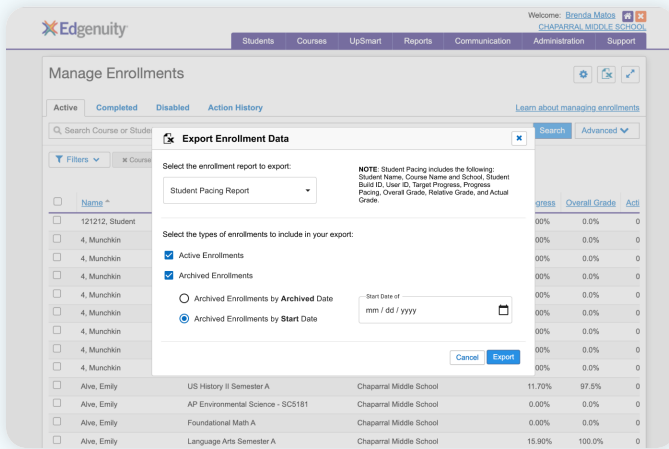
Edgenuity

Welcome: Brenda Matos
CHAPARRAL MIDDLE SCHOOL

Students | Courses | UpSmart | Reports | Communication | Administration | Support

Manage Enrollments

Active | Completed | Disabled | Action History

Learn about managing enrollments

Search Course or Studen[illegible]

Search | Advanced

Filters | Course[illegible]

Export Enrollment Data

Select the enrollment report to export:

Student Pacing Report

NOTE: Student Pacing includes the following: Student Name, Course Name and School, Student Build ID, User ID, Target Progress, Progress Pacing, Overall Grade, Relative Grade, and Actual Grade.

Select the types of enrollments to include in your export:

Active Enrollments

Archived Enrollments

Archived Enrollments by Archived Date

Archived Enrollments by Start Date

Start Date of

mm / dd / yyyy

Cancel | Export

| Name | | | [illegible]gress | Overall Grade | Acti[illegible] |
|---|---|---|---|---|---|
| 121212, Student | | | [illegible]00% | 0.0% | 0 |
| 4, Munchkin | | | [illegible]00% | 0.0% | 0 |
| 4, Munchkin | | | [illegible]00% | 0.0% | 0 |
| 4, Munchkin | | | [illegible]00% | 0.0% | 0 |
| 4, Munchkin | | | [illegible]00% | 0.0% | 0 |
| 4, Munchkin | | | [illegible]00% | 0.0% | 0 |
| 4, Munchkin | | | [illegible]00% | 0.0% | 0 |
| 4, Munchkin | | | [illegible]00% | 0.0% | 0 |
| 4, Munchkin | | | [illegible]00% | 0.0% | 0 |
| Alve, Emily | US History II Semester A | Chaparral Middle School | 11.70% | 97.5% | 0 |
| Alve, Emily | AP Environmental Science - SC5181 | Chaparral Middle School | 0.00% | 0.0% | 0 |
| Alve, Emily | Foundational Math A | Chaparral Middle School | 0.00% | 0.0% | 0 |
| Alve, Emily | Language Arts Semester A | Chaparral Middle School | 15.90% | 100.0% | 0 |